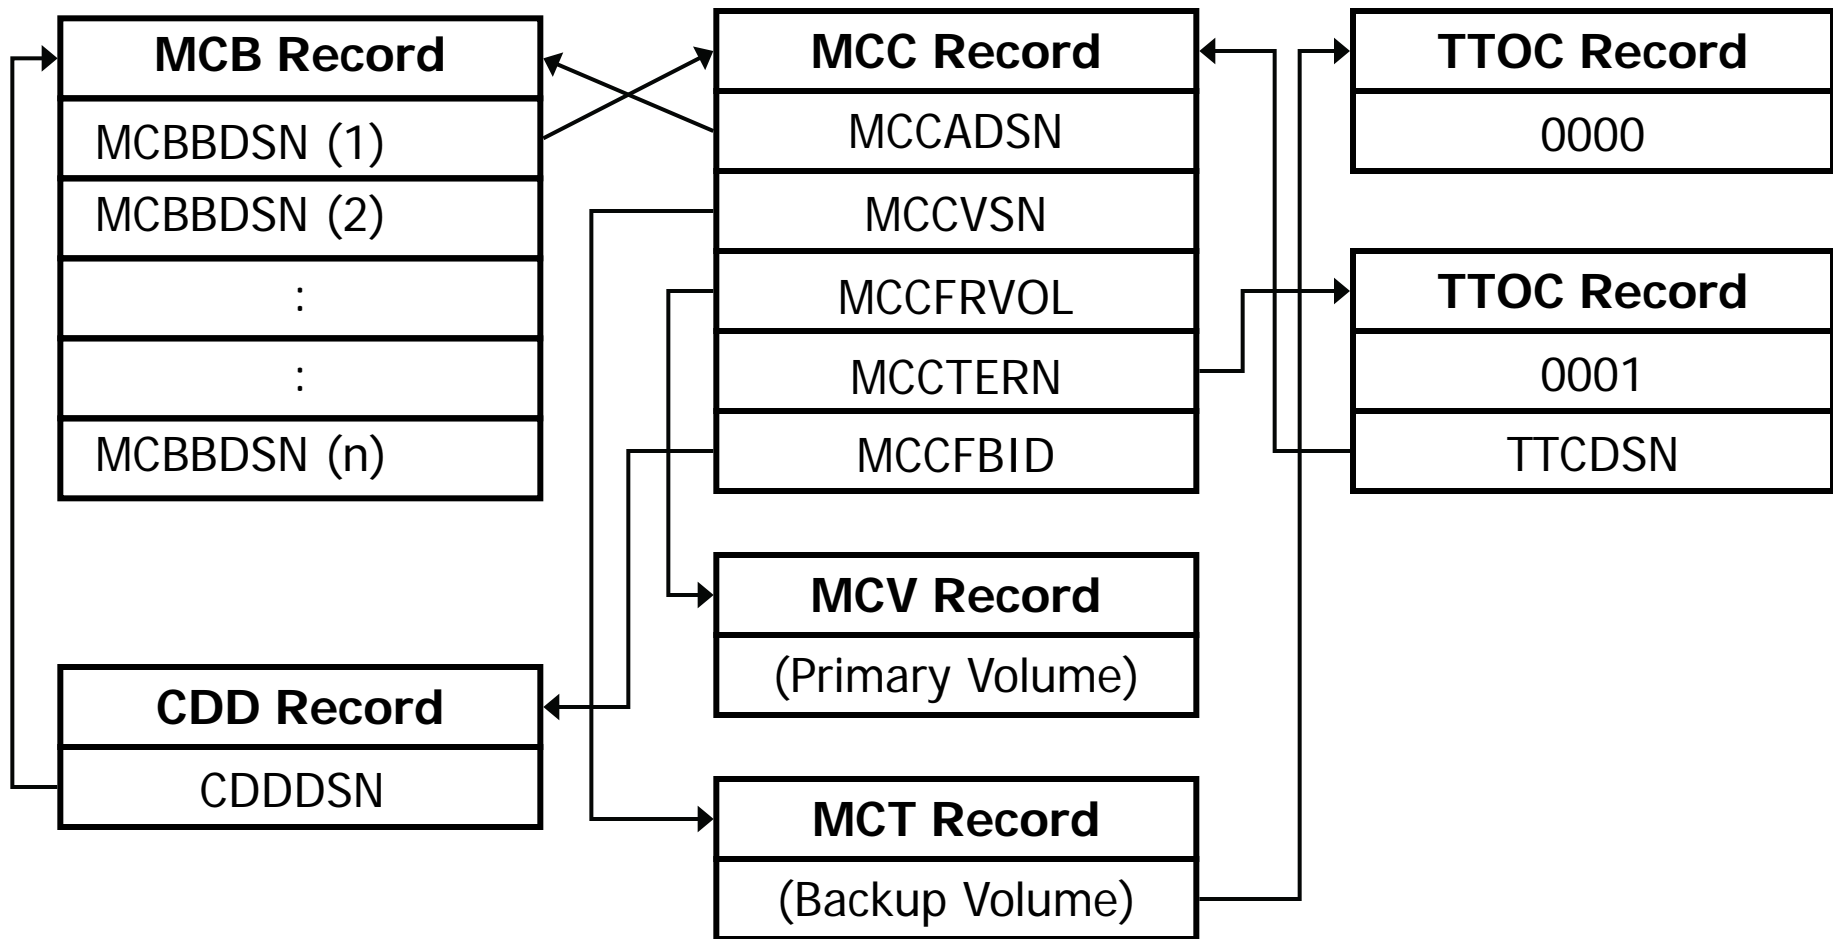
MCB Record
MCBBDSN (1)
MCBBDSN (2)
:
:
MCBBDSN (n)

MCC Record
MCCADSN
MCCVSN
MCCFRVOL
MCCTERN
MCCFBID

TTOC Record
0000

TTOC Record
0001
TTCDSN

MCV Record
(Primary Volume)

CDD Record
CDDDSN

MCT Record
(Backup Volume)